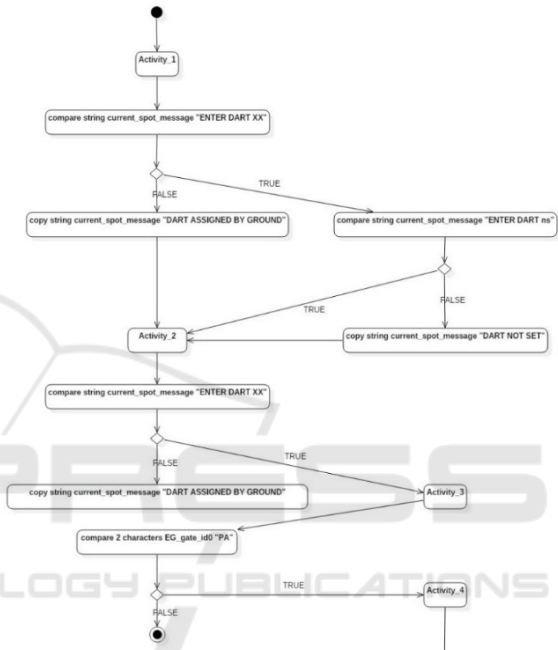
Activity_1

compare string current_spot_message "ENTER DART XX"

FALSE

TRUE

copy string current_spot_message "DART ASSIGNED BY GROUND"

compare string current_spot_message "ENTER DART ns"

TRUE

FALSE

Activity_2

copy string current_spot_message "DART NOT SET"

compare string current_spot_message "ENTER DART XX"

FALSE

TRUE

copy string current_spot_message "DART ASSIGNED BY GROUND"

Activity_3

compare 2 characters EG_gate_id0 "PA"

TRUE

Activity_4

FALSE

LOGY PUBLICATIONS